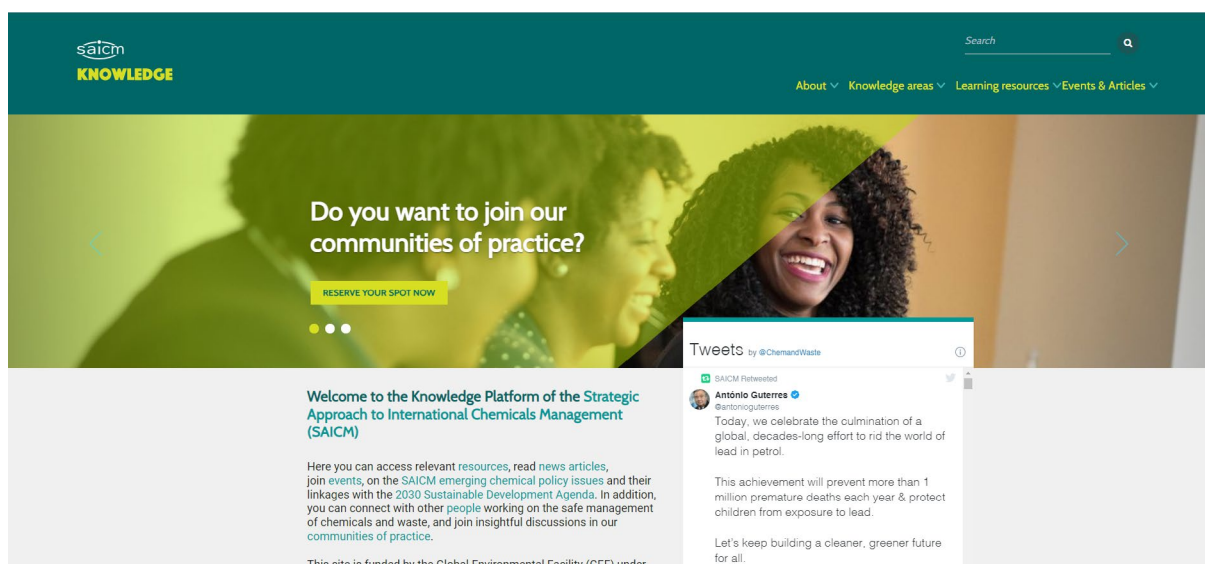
saicm
KNOWLEDGE

Search

About Knowledge areas Learning resources Events & Articles

Do you want to join our communities of practice?

RESERVE YOUR SPOT NOW

Welcome to the Knowledge Platform of the Strategic Approach to International Chemicals Management (SAICM)

Here you can access relevant resources, read news articles, join events, on the SAICM emerging chemical policy issues and their linkages with the 2030 Sustainable Development Agenda. In addition, you can connect with other people working on the safe management of chemicals and waste, and join insightful discussions in our communities of practice.

This site is funded by the Global Environmental Facility (GEF) under

Tweets by @ChemandWaste

SAICM Retweeted
António Guterres
@antonioguterres
Today, we celebrate the culmination of a global, decades-long effort to rid the world of lead in petrol.

This achievement will prevent more than 1 million premature deaths each year & protect children from exposure to lead.

Let's keep building a cleaner, greener future for all.